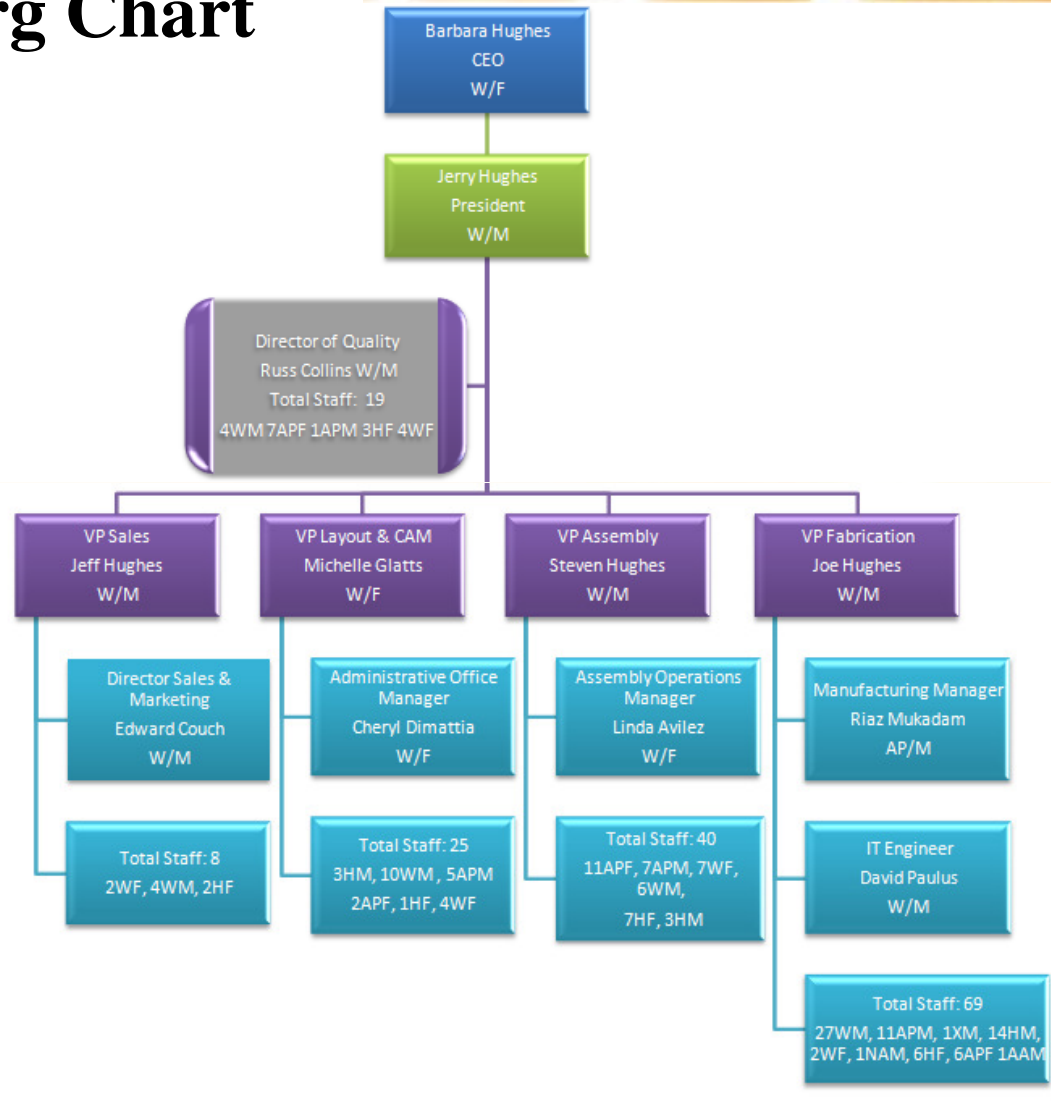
rg Chart

Barbara Hughes
CEO
W/F

Jerry Hughes
President
W/M

Director of Quality
Russ Collins W/M
Total Staff: 19
4WM 7APF 1APM 3HF 4WF

VP Sales
Jeff Hughes
W/M

Director Sales & Marketing
Edward Couch
W/M

Total Staff: 8
2WF, 4WM, 2HF

VP Layout & CAM
Michelle Glatts
W/F

Administrative Office Manager
Cheryl Dimattia
W/F

Total Staff: 25
3HM, 10WM, 5APM
2APF, 1HF, 4WF

VP Assembly
Steven Hughes
W/M

Assembly Operations Manager
Linda Avilez
W/F

Total Staff: 40
11APF, 7APM, 7WF, 6WM,
7HF, 3HM

VP Fabrication
Joe Hughes
W/M

Manufacturing Manager
Riaz Mukadam
AP/M

IT Engineer
David Paulus
W/M

Total Staff: 69
27WM, 11APM, 1XM, 14HM, 2WF, 1NAM, 6HF, 6APF 1AAM